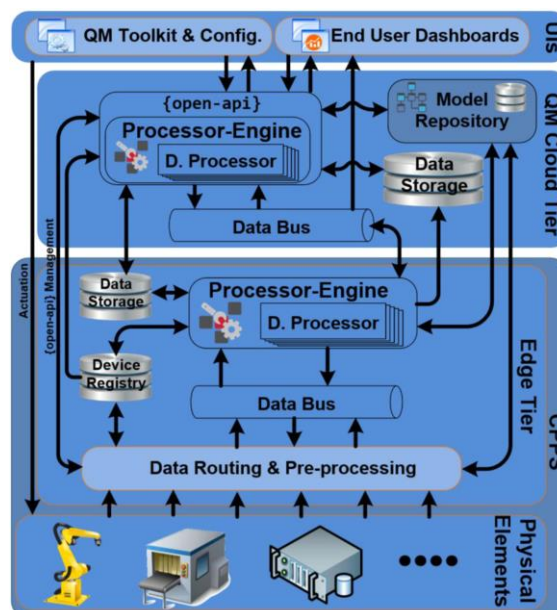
QM Toolkit & Config.
End User Dashboards
UIs
{open-api}
Model Repository
Processor-Engine
D. Processor
QM Cloud Tier
Data Storage
Data Bus
Actuation
{open-api} Management
Data Storage
Processor-Engine
D. Processor
Device Registry
Edge Tier
CPPS
Data Bus
Data Routing & Pre-processing
Physical Elements